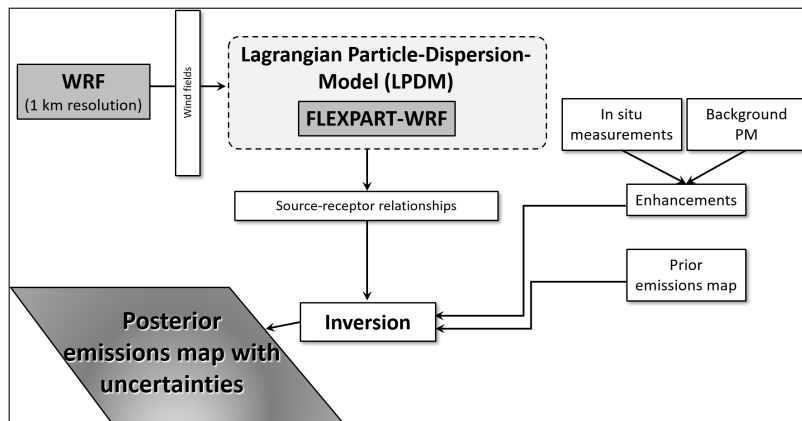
WRF
(1 km resolution)

Wind fields

Lagrangian Particle-Dispersion-Model (LPDM)

FLEXPART-WRF

In situ measurements

Background PM

Enhancements

Source-receptor relationships

Prior emissions map

Inversion

Posterior emissions map with uncertainties